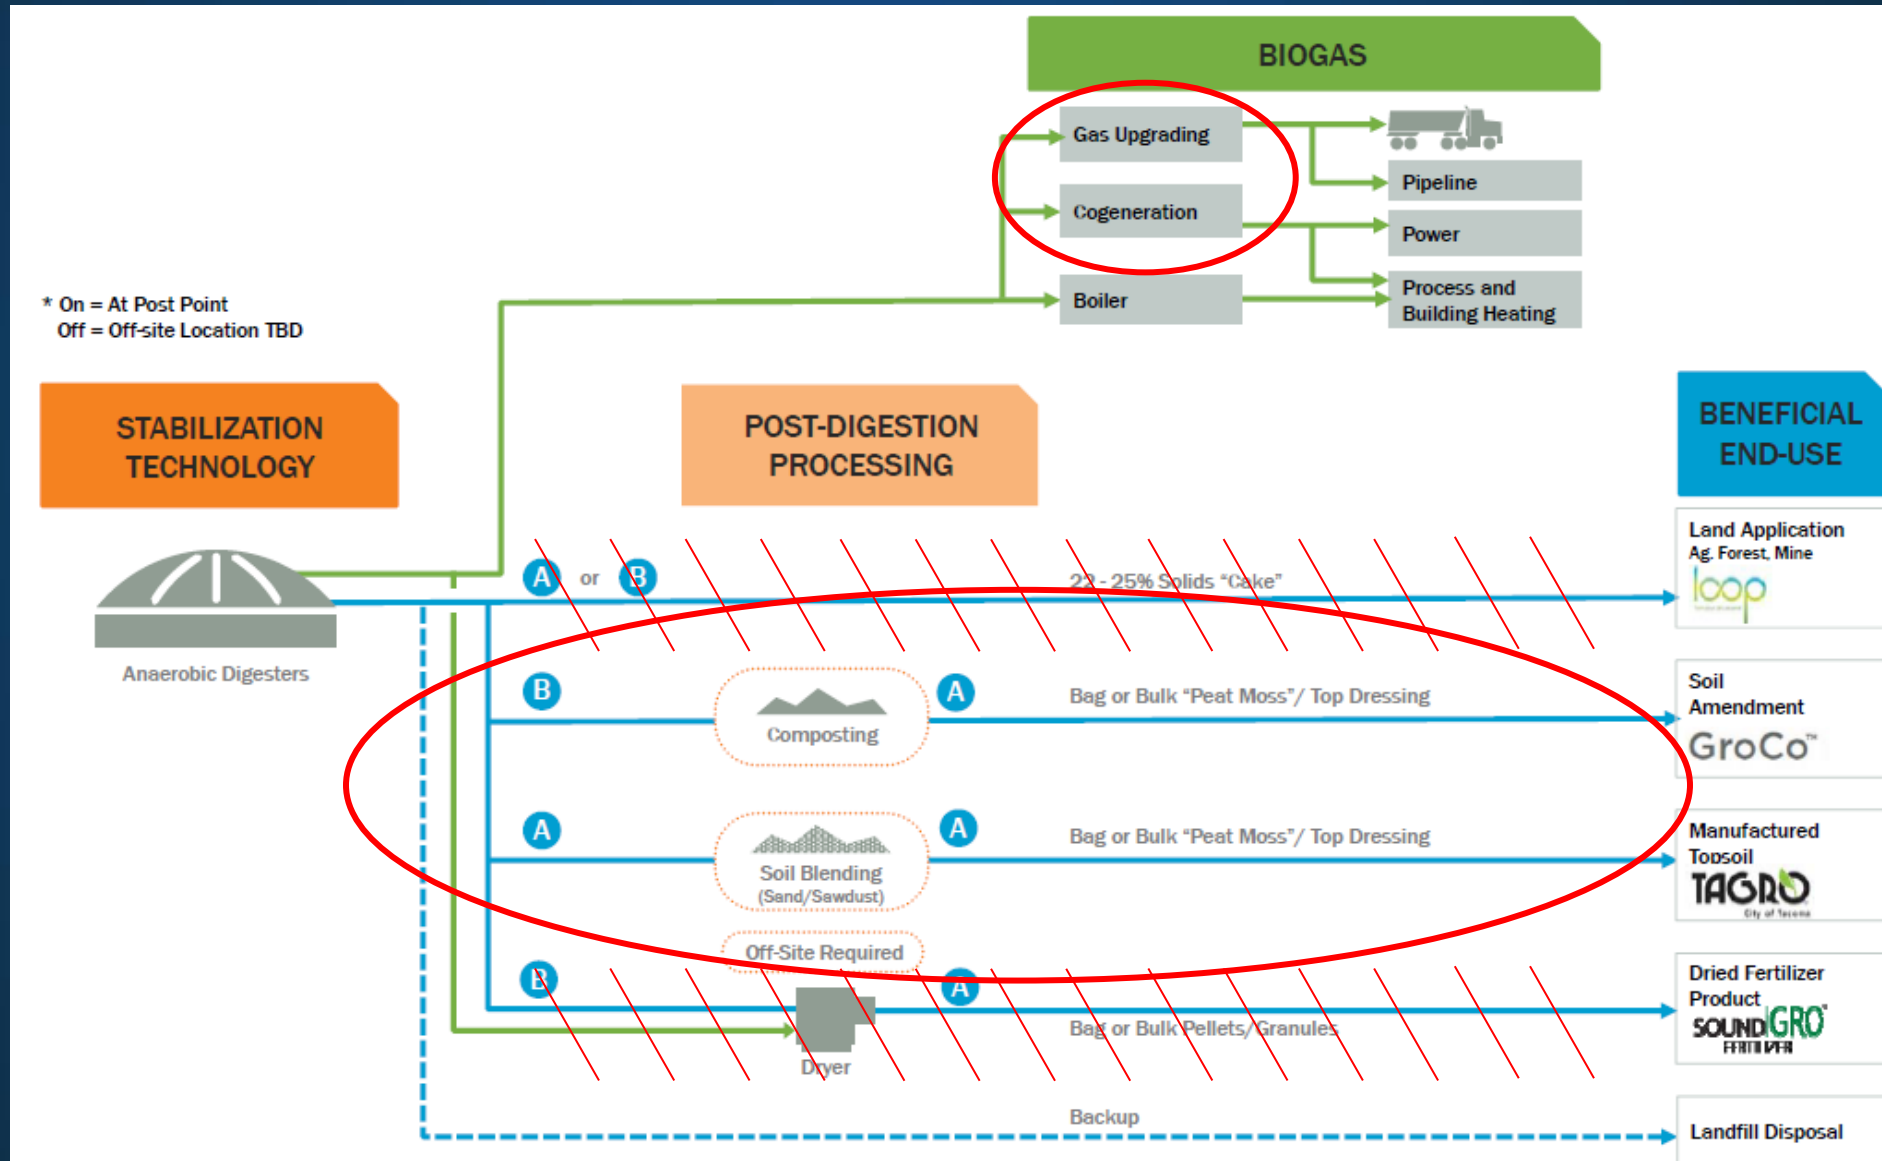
BIOGAS

Gas Upgrading

Cogeneration

Boiler

Pipeline

Power

Process and Building Heating

* On = At Post Point
Off = Off-site Location TBD

STABILIZATION TECHNOLOGY

POST-DIGESTION PROCESSING

BENEFICIAL END-USE

Anaerobic Digesters

A or B

22 - 25% Solids "Cake"

Land Application
Ag, Forest, Mine
loop

B

Composting

A

Bag or Bulk "Peat Moss"/ Top Dressing

Soil Amendment
GroCo

A

Soil Blending (Sand/Sawdust)

A

Bag or Bulk "Peat Moss"/ Top Dressing

Manufactured Topsoil
TAGRO

Off-Site Required

B

A

Dryer

Bag or Bulk Pellets/Granules

Dried Fertilizer Product
SOUNDGRO FERTILIZER

Backup

Landfill Disposal